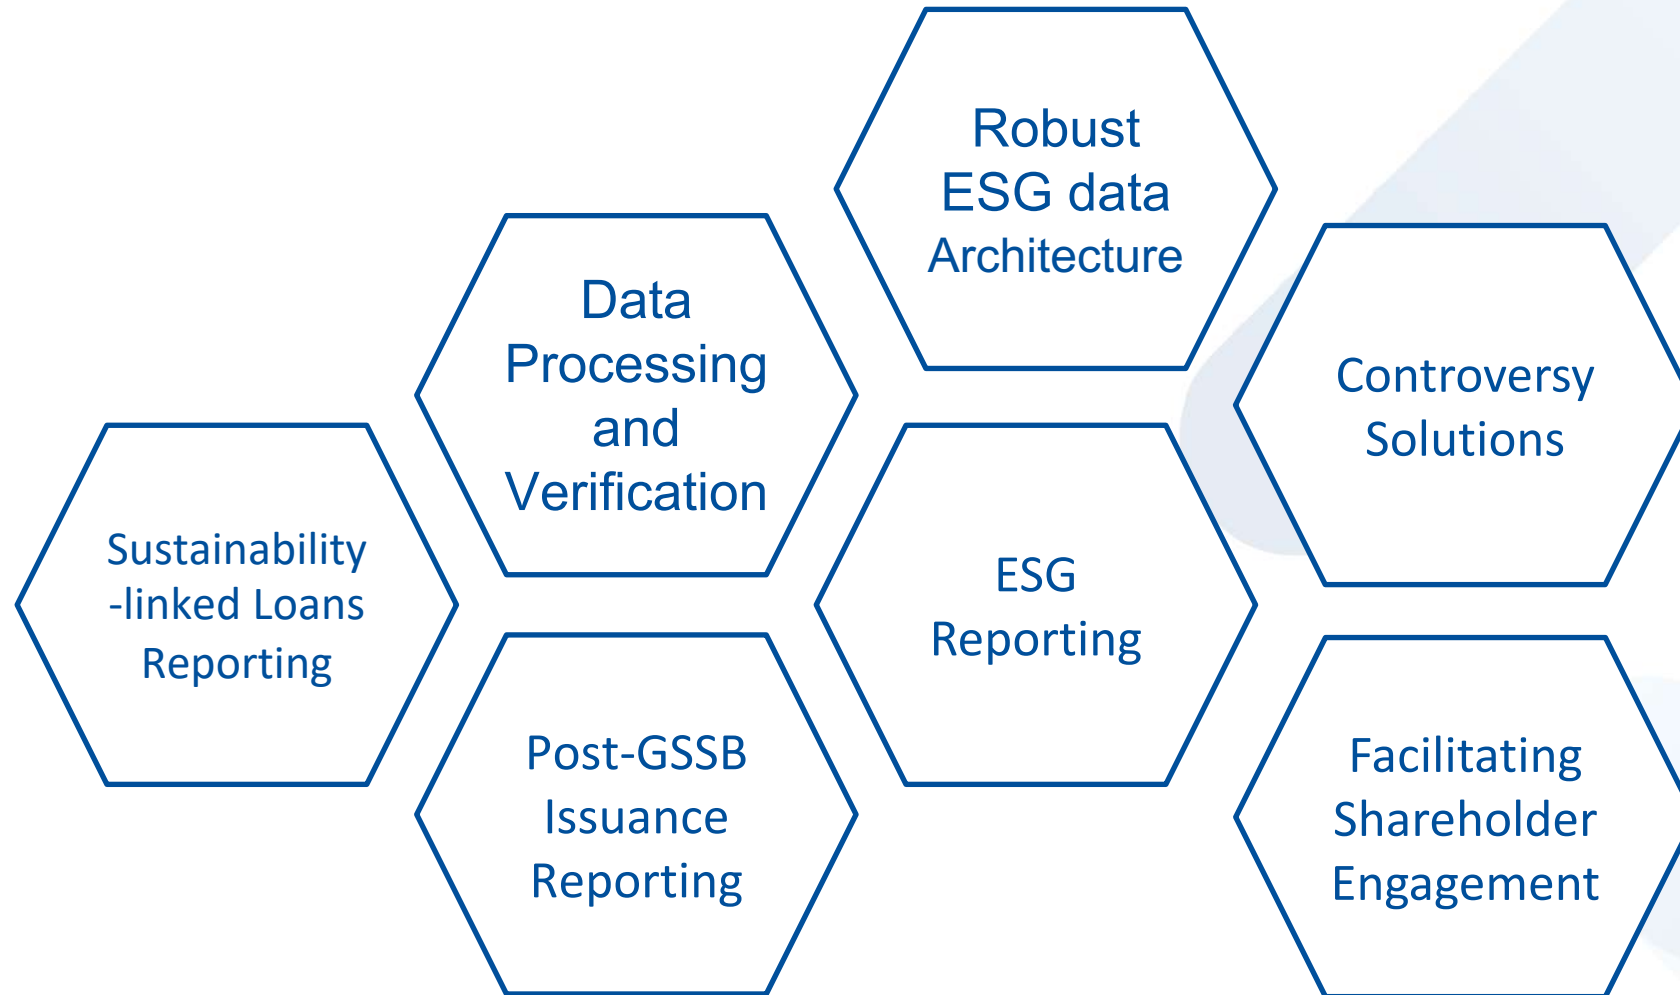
Sustainability-linked Loans Reporting

Data Processing and Verification

Post-GSSB Issuance Reporting

Robust ESG data Architecture

ESG Reporting

Controversy Solutions

Facilitating Shareholder Engagement